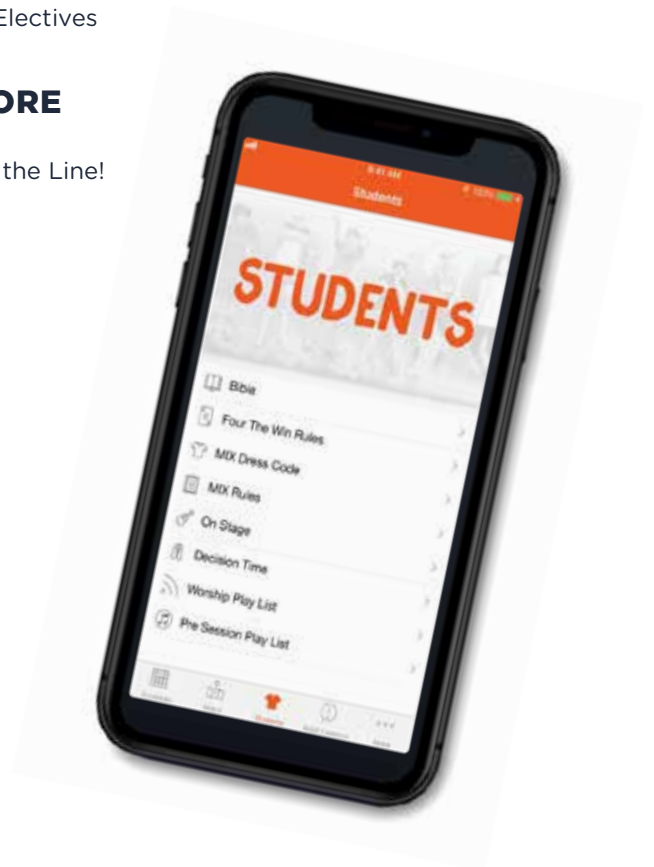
Electives

ORE

the Line!

9:41 AM

Students

100%

STUDENTS

Bible

Four The Win Rules

MIX Dress Code

MIX Rules

On Stage

Decision Time

Worship Play List

Pre Session Play List

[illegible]

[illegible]

Students

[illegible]

More